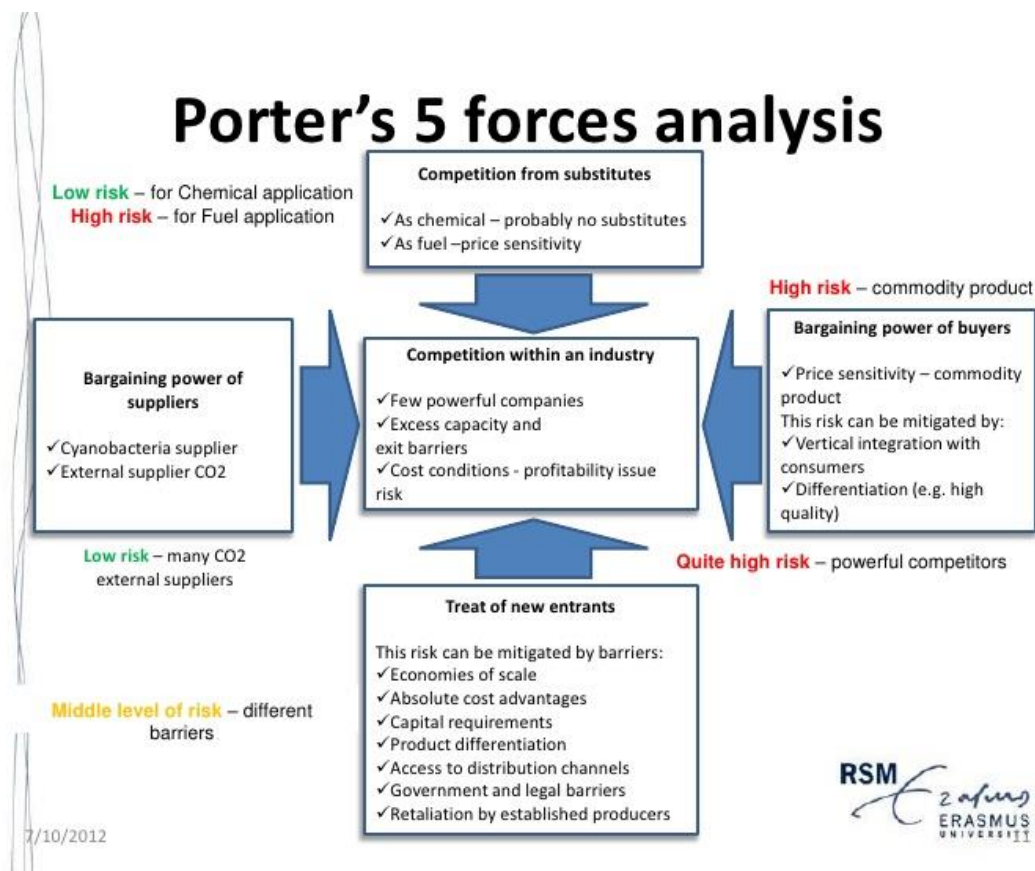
Porter's 5 forces analysis

Low risk – for Chemical application
High risk – for Fuel application

Competition from substitutes

✓As chemical – probably no substitutes
✓As fuel –price sensitivity

High risk – commodity product

Bargaining power of suppliers

✓Cyanobacteria supplier
✓External supplier CO2

Competition within an industry

✓Few powerful companies
✓Excess capacity and exit barriers
✓Cost conditions - profitability issue risk

Bargaining power of buyers

✓Price sensitivity – commodity product
This risk can be mitigated by:
✓Vertical integration with consumers
✓Differentiation (e.g. high quality)

Low risk – many CO2 external suppliers

Quite high risk – powerful competitors

Treat of new entrants

This risk can be mitigated by barriers:
✓Economies of scale
✓Absolute cost advantages
✓Capital requirements
✓Product differentiation
✓Access to distribution channels
✓Government and legal barriers
✓Retaliation by established producers

Middle level of risk – different barriers

7/10/2012

RSM Erasmus ERASMUS UNIVERSITY 11